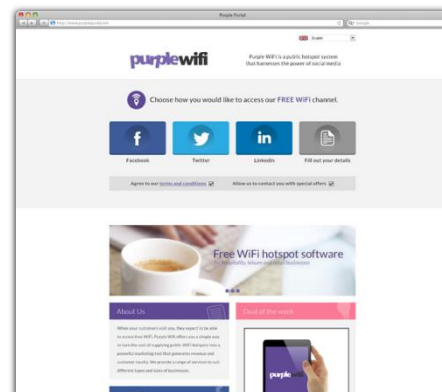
Purple Portal

http://www.purpleportal.com

Google

English

purplewifi

Purple WiFi is a public hotspot system that harnesses the power of social media

Choose how you would like to access our FREE WiFi channel.

f
Facebook

Twitter

in
LinkedIn

Fill out your details

Agree to our terms and conditions

Allow us to contact you with special offers

Free WiFi hotspot software
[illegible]

About Us

When your customers visit you, they expect to be able to access free WiFi. Purple WiFi offers you a simple way to turn the cost of supplying public WiFi hotspots into a powerful marketing tool that generates revenue and customer loyalty. We provide a range of services to suit different types and sizes of businesses.

Deal of the week

purple